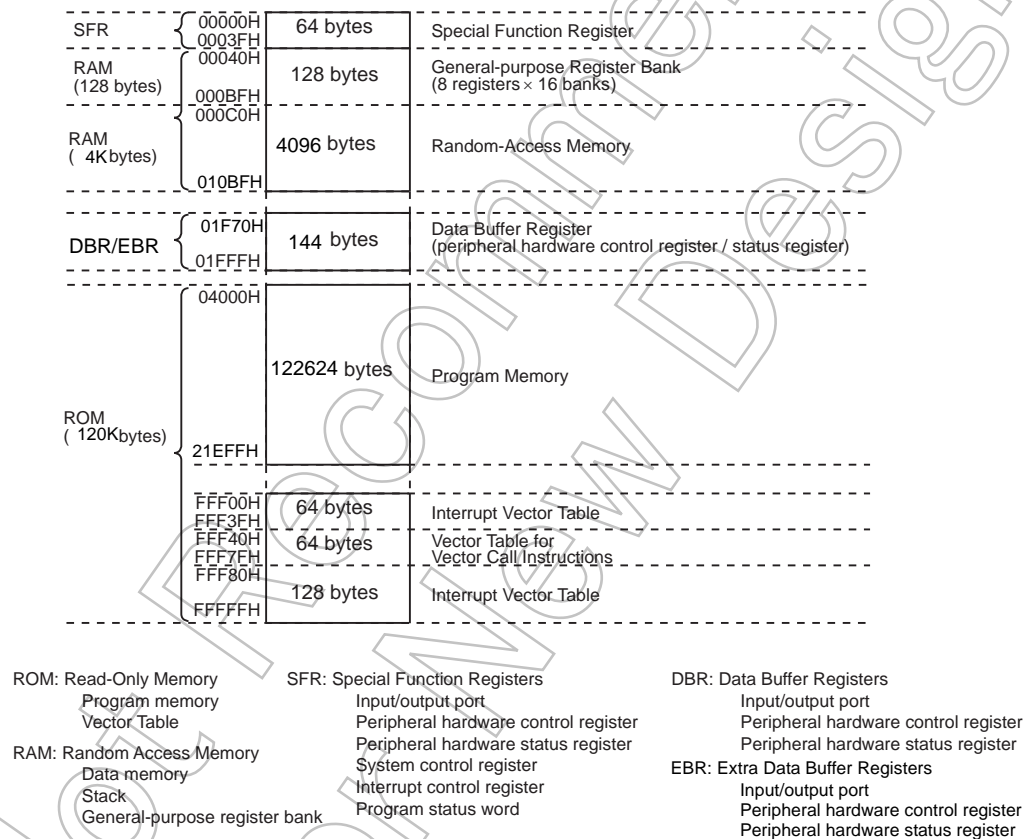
SFR 00000H 0003FH 64 bytes Special Function Register

RAM (128 bytes) 00040H 000BFH 128 bytes General-purpose Register Bank (8 registers × 16 banks)

RAM ( 4Kbytes) 000C0H 010BFH 4096 bytes Random-Access Memory

DBR/EBR 01F70H 01FFFH 144 bytes Data Buffer Register (peripheral hardware control register / status register)

ROM ( 120Kbytes) 04000H 21EFFH 122624 bytes Program Memory

FFF00H FFF3FH 64 bytes Interrupt Vector Table

FFF40H FFF7FH 64 bytes Vector Table for Vector Call Instructions

FFF80H FFFFFH 128 bytes Interrupt Vector Table

ROM: Read-Only Memory
Program memory
Vector Table

RAM: Random Access Memory
Data memory
Stack
General-purpose register bank

SFR: Special Function Registers
Input/output port
Peripheral hardware control register
Peripheral hardware status register
System control register
Interrupt control register
Program status word

DBR: Data Buffer Registers
Input/output port
Peripheral hardware control register
Peripheral hardware status register

EBR: Extra Data Buffer Registers
Input/output port
Peripheral hardware control register
Peripheral hardware status register